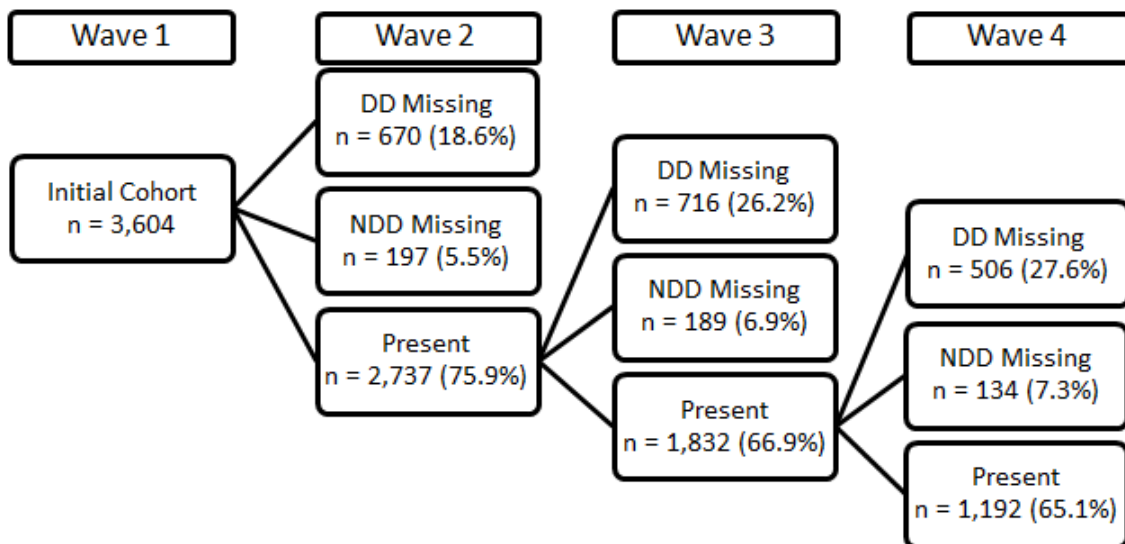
Wave 1

Wave 2

Wave 3

Wave 4

Initial Cohort
n = 3,604

DD Missing
n = 670 (18.6%)

NDD Missing
n = 197 (5.5%)

Present
n = 2,737 (75.9%)

DD Missing
n = 716 (26.2%)

NDD Missing
n = 189 (6.9%)

Present
n = 1,832 (66.9%)

DD Missing
n = 506 (27.6%)

NDD Missing
n = 134 (7.3%)

Present
n = 1,192 (65.1%)